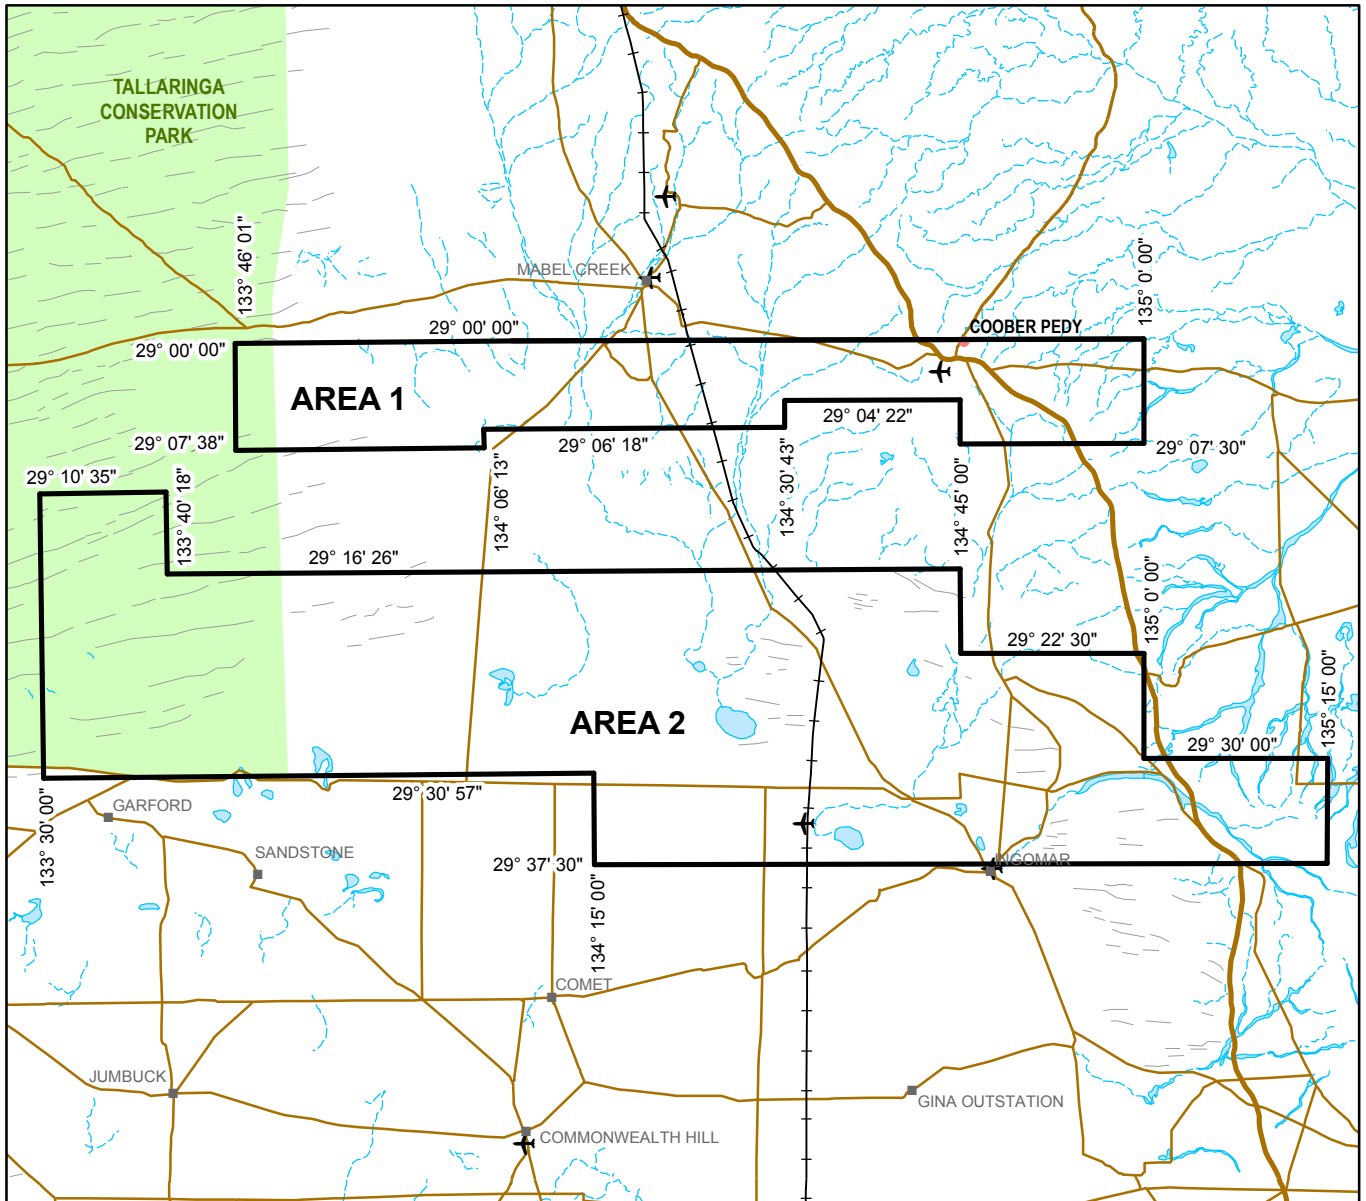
TALLARINGA CONSERVATION PARK

133° 46' 01"

MABEL CREEK

135° 0' 00"

29° 00' 00"

COOBER PEDY

29° 00' 00"

AREA 1

29° 04' 22"

29° 07' 38"

29° 06' 18"

29° 07' 30"

29° 10' 35"

133° 40' 18"

134° 06' 13"

134° 30' 43"

134° 45' 00"

29° 16' 26"

135° 0' 00"

29° 22' 30"

135° 15' 00"

AREA 2

29° 30' 00"

29° 30' 57"

133° 30' 00"

GARFORD

SANDSTONE

29° 37' 30"

INGOMAR

134° 15' 00"

COMET

JUMBUCK

GINA OUTSTATION

COMMONWEALTH HILL